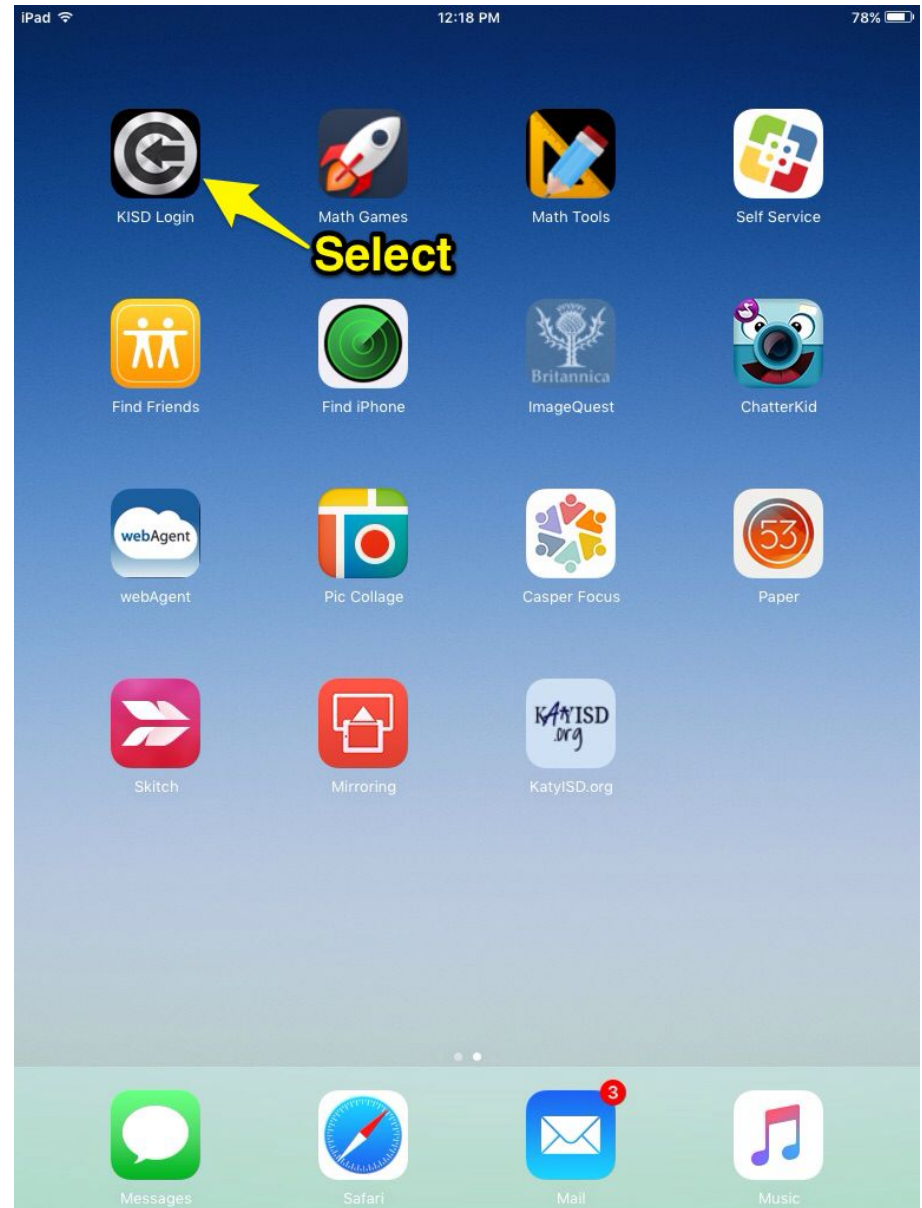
iPad
12:18 PM
78%

KISD Login
Math Games
Math Tools
Self Service

Select

Find Friends
Find iPhone
Britannica
ImageQuest
ChatterKid

webAgent
webAgent
Pic Collage
Casper Focus
53
Paper

Skitch
Mirroring
KATYISD .org
KatyISD.org

Messages
Safari
3
Mail
Music